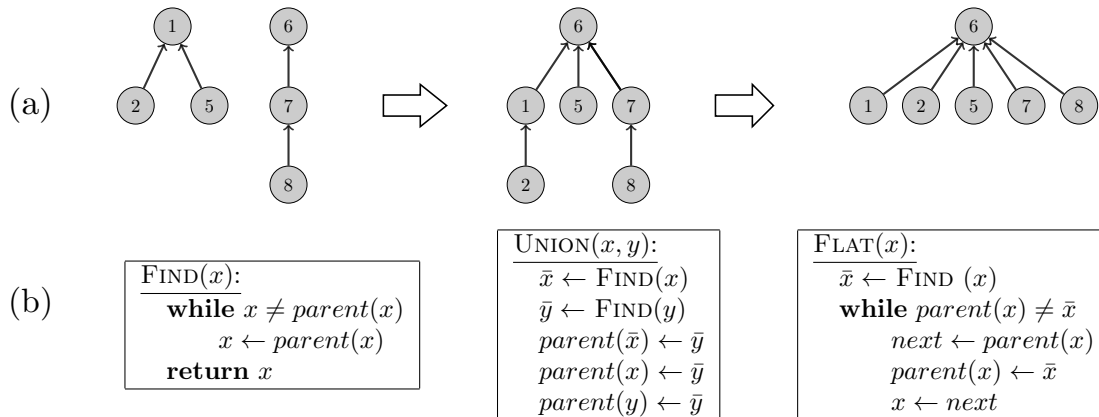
(a)

1
2 5
6
7
8

6
1 5 7
2 8

6
1 2 5 7 8

(b)

FIND($x$):
**while** $x \neq parent(x)$
$x \leftarrow parent(x)$
**return** $x$

UNION($x, y$):
$\bar{x} \leftarrow$ FIND($x$)
$\bar{y} \leftarrow$ FIND($y$)
$parent(\bar{x}) \leftarrow \bar{y}$
$parent(x) \leftarrow \bar{y}$
$parent(y) \leftarrow \bar{y}$

FLAT($x$):
$\bar{x} \leftarrow$ FIND ($x$)
**while** $parent(x) \neq \bar{x}$
$next \leftarrow parent(x)$
$parent(x) \leftarrow \bar{x}$
$x \leftarrow next$